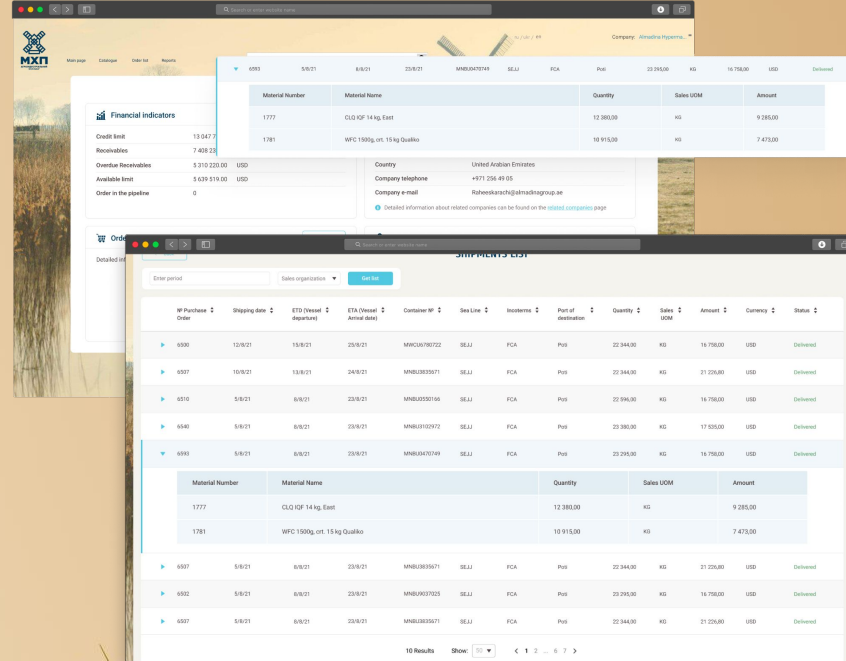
Search or enter website name

МХП

Main page Catalogue Order list Reports

Company: Almadina Hyperma...

| | 6593 | 5/8/21 | 8/8/21 | 23/8/21 | MNBU0470749 | SEJJ | FCA | Poti | 23 295,00 | KG | 16 758,00 | USD | Delivered |

| Material Number | Material Name | Quantity | Sales UOM | Amount |
|---|---|---|---|---|
| 1777 | CLQ IQF 14 kg, East | 12 380,00 | KG | 9 285,00 |
| 1781 | WFC 1500g, crt. 15 kg Qualiko | 10 915,00 | KG | 7 473,00 |

Financial indicators

| | |
|---|---|
| Credit limit | 13 047 7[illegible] |
| Receivables | 7 408 23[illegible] |
| Overdue Receivables | 5 310 220.00 USD |
| Available limit | 5 639 519.00 USD |
| Order in the pipeline | 0 |

| | |
|---|---|
| Country | United Arabian Emirates |
| Company telephone | +971 256 49 05 |
| Company e-mail | Raheeskarachi@almadinagroup.ae |

Detailed information about related companies can be found on the related companies page.

Orde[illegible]

Detailed inf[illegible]

Search or enter website name

SHIPMENTS LIST

Enter period

Sales organization

Get list

| | № Purchase Order | Shipping date | ETD (Vessel departure) | ETA (Vessel Arrival date) | Container № | Sea Line | Incoterms | Port of destination | Quantity | Sales UOM | Amount | Currency | Status |
|---|---|---|---|---|---|---|---|---|---|---|---|---|---|
| ▸ | 6500 | 12/8/21 | 15/8/21 | 25/8/21 | MWCU6780722 | SEJJ | FCA | Poti | 22 344,00 | KG | 16 758,00 | USD | Delivered |
| ▸ | 6507 | 10/8/21 | 13/8/21 | 24/8/21 | MNBU3835671 | SEJJ | FCA | Poti | 22 344,00 | KG | 21 226,80 | USD | Delivered |
| ▸ | 6510 | 5/8/21 | 8/8/21 | 23/8/21 | MNBU0550166 | SEJJ | FCA | Poti | 22 596,00 | KG | 16 758,00 | USD | Delivered |
| ▸ | 6540 | 5/8/21 | 8/8/21 | 23/8/21 | MNBU3102972 | SEJJ | FCA | Poti | 23 380,00 | KG | 17 535,00 | USD | Delivered |
| ▾ | 6593 | 5/8/21 | 8/8/21 | 23/8/21 | MNBU0470749 | SEJJ | FCA | Poti | 23 295,00 | KG | 16 758,00 | USD | Delivered |

| Material Number | Material Name | Quantity | Sales UOM | Amount |
|---|---|---|---|---|
| 1777 | CLQ IQF 14 kg, East | 12 380,00 | KG | 9 285,00 |
| 1781 | WFC 1500g, crt. 15 kg Qualiko | 10 915,00 | KG | 7 473,00 |

| | | | | | | | | | | | | | |
|---|---|---|---|---|---|---|---|---|---|---|---|---|---|
| ▸ | 6507 | 5/8/21 | 8/8/21 | 23/8/21 | MNBU3835671 | SEJJ | FCA | Poti | 22 344,00 | KG | 21 226,80 | USD | Delivered |
| ▸ | 6502 | 5/8/21 | 8/8/21 | 23/8/21 | MNBU9037025 | SEJJ | FCA | Poti | 23 295,00 | KG | 16 758,00 | USD | Delivered |
| ▸ | 6507 | 5/8/21 | 8/8/21 | 23/8/21 | MNBU3835671 | SEJJ | FCA | Poti | 22 344,00 | KG | 21 226,80 | USD | Delivered |

10 Results Show: 50

< 1 2 ... 6 7 >